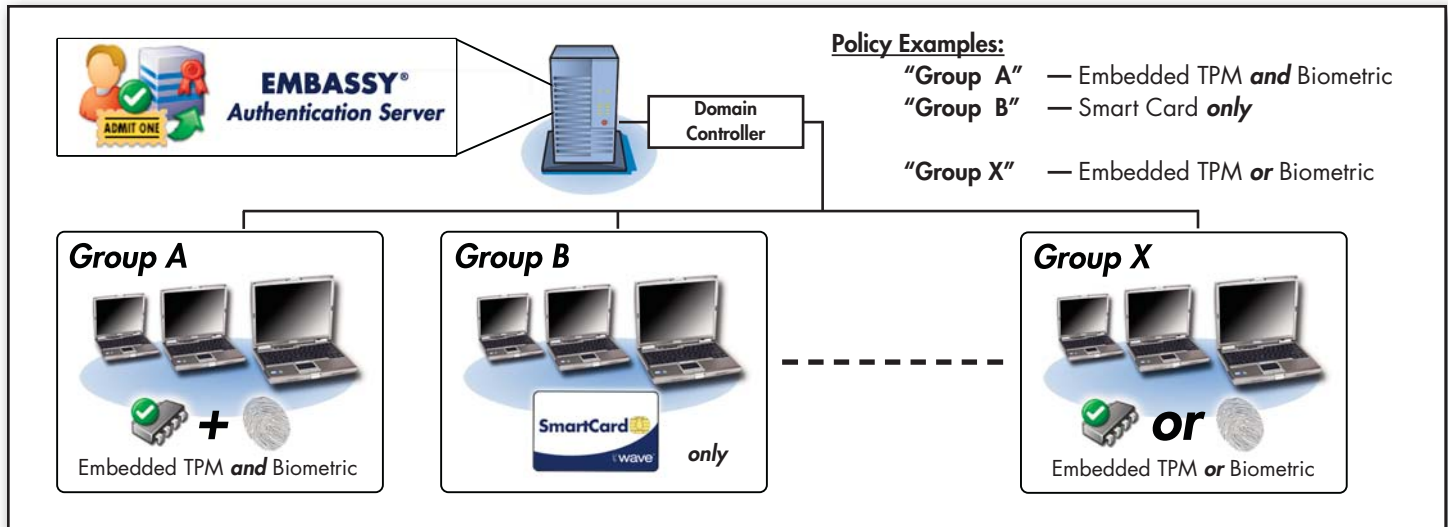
ADMIT ONE

EMBASSY®
Authentication Server

Domain Controller

Policy Examples:
"Group A" — Embedded TPM **and** Biometric
"Group B" — Smart Card **only**

"Group X" — Embedded TPM **or** Biometric

Group A

+

Embedded TPM **and** Biometric

Group B

SmartCard

wave

only

Group X

or

Embedded TPM **or** Biometric